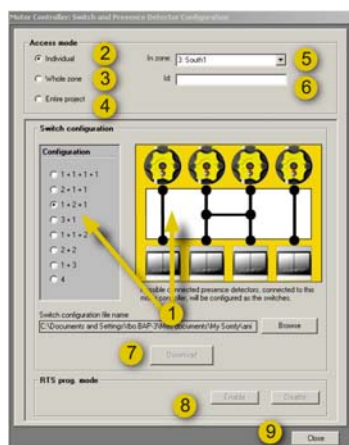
Motor Controller: Switch and Presence Detector Configuration

Access mode

2 Individual

3 Whole zone

4 Entire project

In zone: 3: South1

5

Id:

6

Switch configuration

Configuration

1 + 1 + 1 + 1

2 + 1 + 1

1 + 2 + 1

3 + 1

1 + 1 + 2

2 + 2

1 + 3

4

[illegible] possible connected presence detectors, connected to this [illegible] controller, will be configured as the switches.

1

Switch configuration file name

C:\Documents and Settings\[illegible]\My Documents\My Somfy\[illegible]

Browse

7

Download

RTS prog. mode

8

Enable

Disable

9

Close